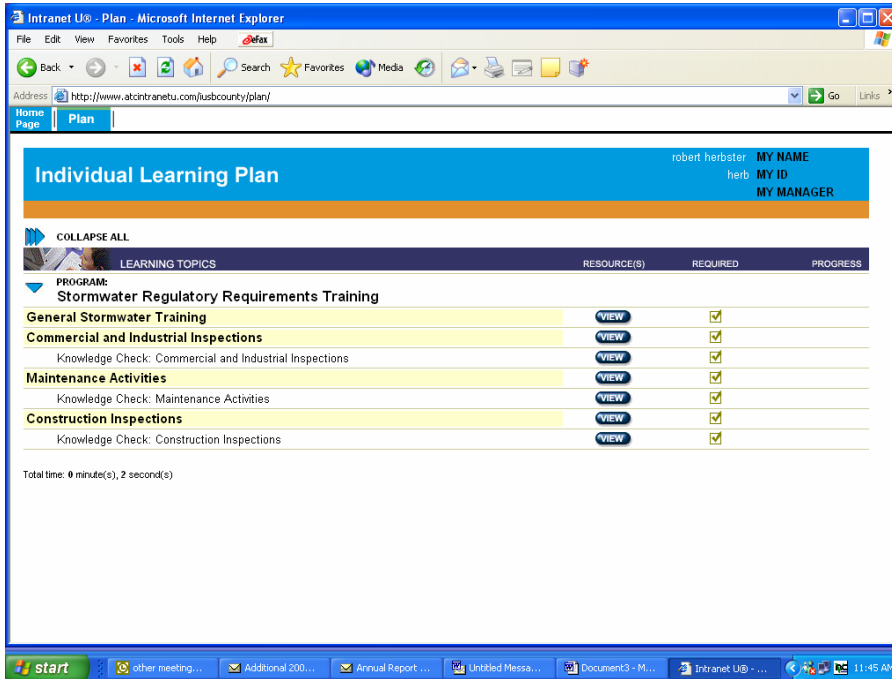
Intranet U® - Plan - Microsoft Internet Explorer

File Edit View Favorites Tools Help eFax

Back Search Favorites Media

Address http://www.atcintranetu.com/iusbcounty/plan/ Go Links

Home Page | Plan

Individual Learning Plan

robert herbster MY NAME
herb MY ID
MY MANAGER

COLLAPSE ALL

| LEARNING TOPICS | RESOURCE(S) | REQUIRED | PROGRESS |
|---|---|---|---|
| PROGRAM: Stormwater Regulatory Requirements Training | | | |
| General Stormwater Training | VIEW | ✓ | |
| Commercial and Industrial Inspections | VIEW | ✓ | |
| Knowledge Check: Commercial and Industrial Inspections | VIEW | ✓ | |
| Maintenance Activities | VIEW | ✓ | |
| Knowledge Check: Maintenance Activities | VIEW | ✓ | |
| Construction Inspections | VIEW | ✓ | |
| Knowledge Check: Construction Inspections | VIEW | ✓ | |

Total time: 0 minute(s), 2 second(s)

start | other meeting... | Additional 200... | Annual Report ... | Untitled Messa... | Document3 - M... | Intranet U® - ... | 11:45 AM